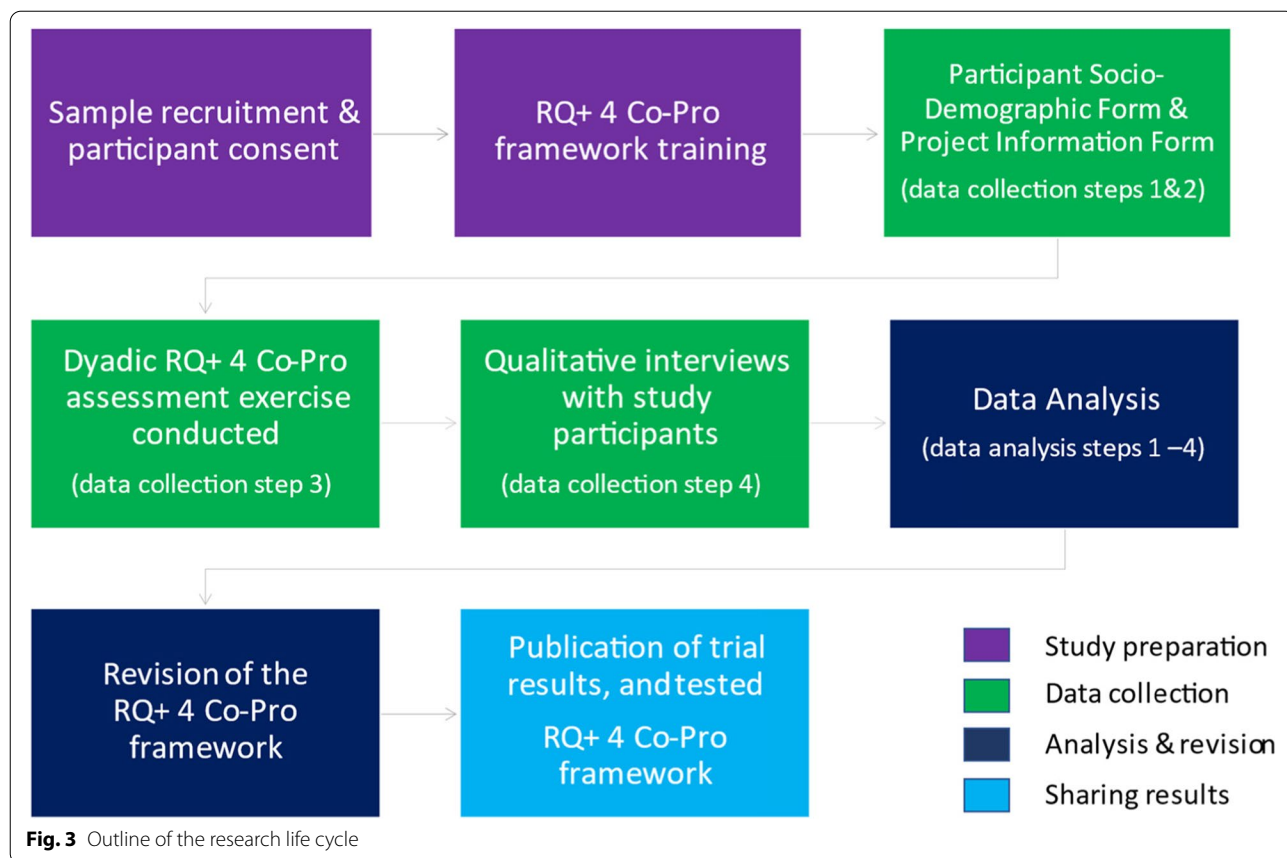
Sample recruitment & participant consent

RQ+ 4 Co-Pro framework training

Participant Socio-Demographic Form & Project Information Form

(data collection steps 1&2)

Dyadic RQ+ 4 Co-Pro assessment exercise conducted

(data collection step 3)

Qualitative interviews with study participants

(data collection step 4)

Data Analysis

(data analysis steps 1 –4)

Revision of the RQ+ 4 Co-Pro framework

Publication of trial results, andtested

RQ+ 4 Co-Pro framework

Study preparation

Data collection

Analysis & revision

Sharing results

**Fig. 3** Outline of the research life cycle